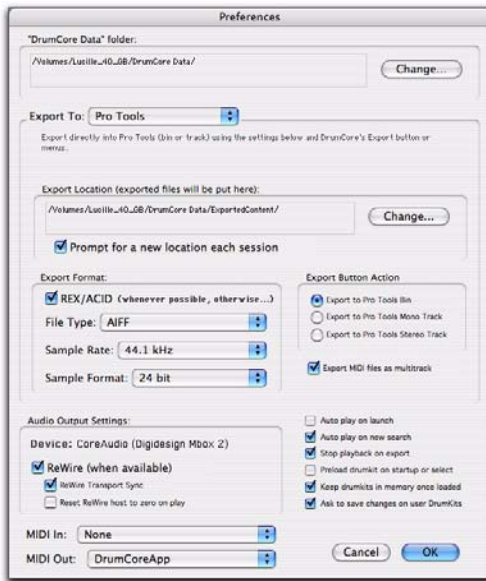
Preferences

"DrumCore Data" folder:

/Volumes/Lucille_40_GB/DrumCore Data/

Change...

Export To: Pro Tools

Export directly into Pro Tools (bin or track) using the settings below and DrumCore's Export button or menus.

Export Location (exported files will be put here):

/Volumes/Lucille_40_GB/DrumCore Data/ExportedContent/

Change...

Prompt for a new location each session

Export Format:

REX/ACID (whenever possible, otherwise...)

File Type: AIFF

Sample Rate: 44.1 kHz

Sample Format: 24 bit

Export Button Action

Export to Pro Tools Bin

Export to Pro Tools Mono Track

Export to Pro Tools Stereo Track

Export MIDI files as multitrack

Audio Output Settings:

Device: CoreAudio (Digidesign Mbox 2)

ReWire (when available)

ReWire Transport Sync

Reset ReWire host to zero on play

Auto play on launch

Auto play on new search

Stop playback on export

Preload drumkit on startup or select

Keep drumkits in memory once loaded

Ask to save changes on user DrumKits

MIDI In: None

MIDI Out: DrumCoreApp

Cancel

OK